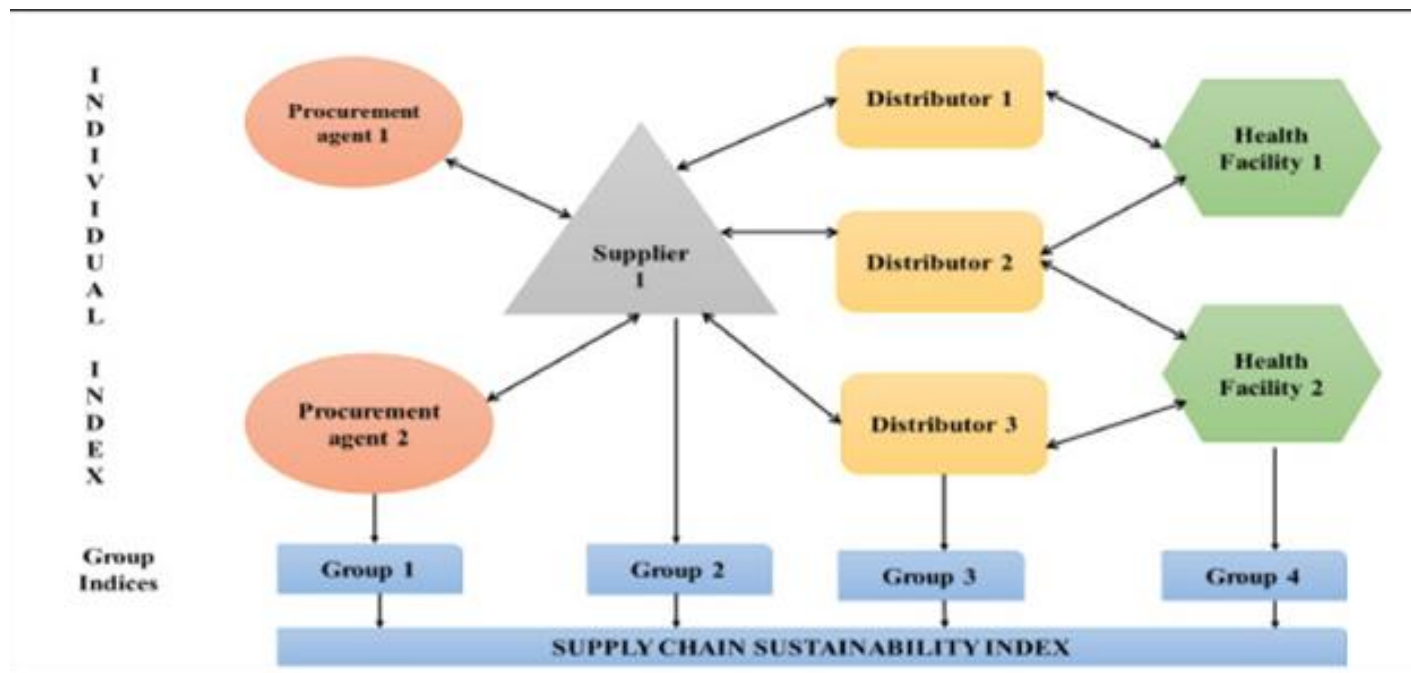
INDIVIDUAL INDEX

Procurement agent 1

Supplier 1

Distributor 1

Health Facility 1

Distributor 2

Health Facility 2

Procurement agent 2

Distributor 3

Group Indices

Group 1

Group 2

Group 3

Group 4

SUPPLY CHAIN SUSTAINABILITY INDEX